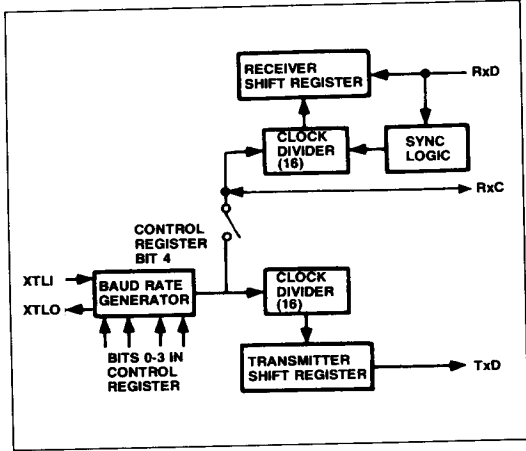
RECEIVER SHIFT REGISTER

RxD

CLOCK DIVIDER (16)

SYNC LOGIC

RxC

CONTROL REGISTER BIT 4

XTLI

XTLO

BAUD RATE GENERATOR

CLOCK DIVIDER (16)

BITS 0-3 IN CONTROL REGISTER

TRANSMITTER SHIFT REGISTER

TxD